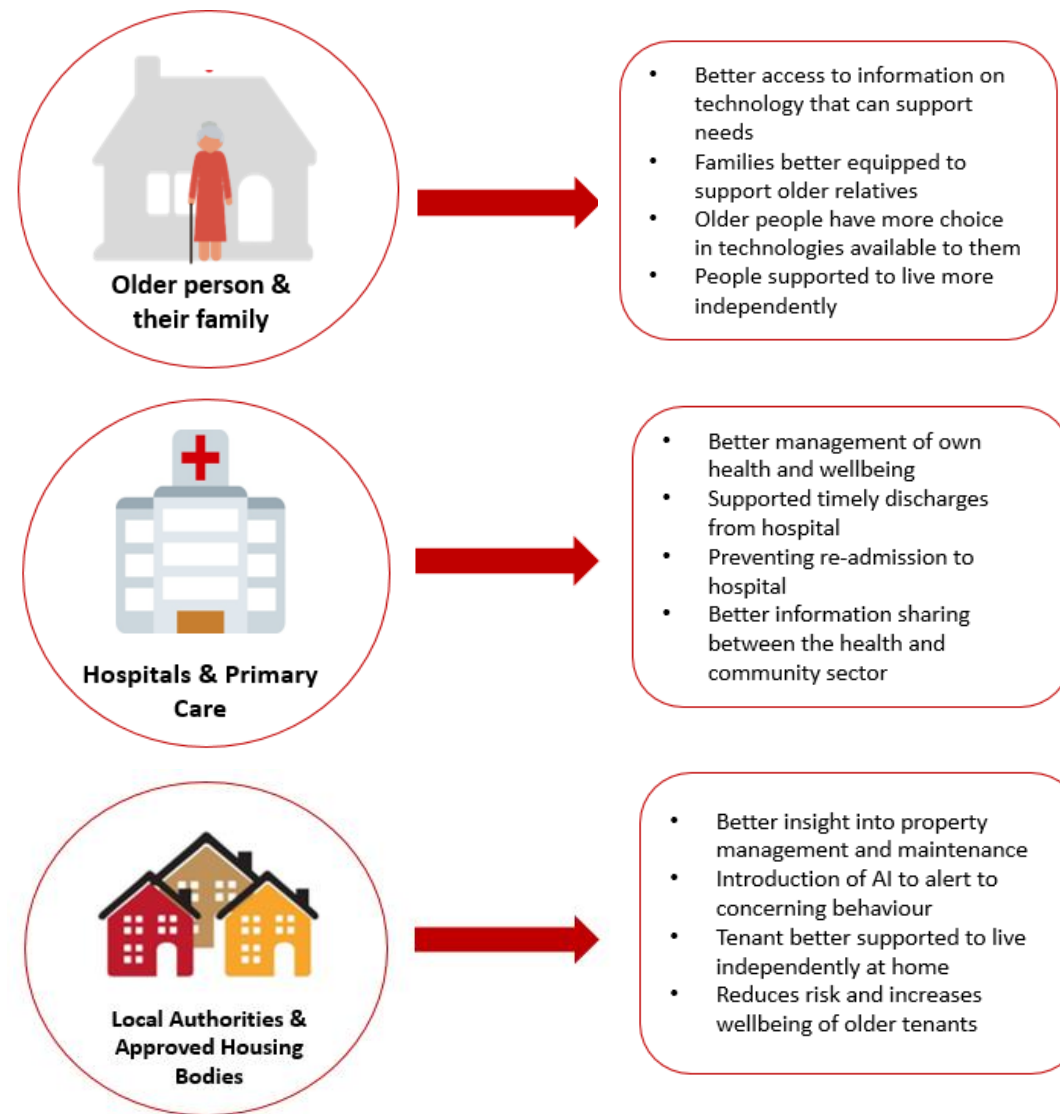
Older person & their family

- Better access to information on technology that can support needs
- Families better equipped to support older relatives
- Older people have more choice in technologies available to them
- People supported to live more independently

Hospitals & Primary Care

- Better management of own health and wellbeing
- Supported timely discharges from hospital
- Preventing re-admission to hospital
- Better information sharing between the health and community sector

Local Authorities & Approved Housing Bodies

- Better insight into property management and maintenance
- Introduction of AI to alert to concerning behaviour
- Tenant better supported to live independently at home
- Reduces risk and increases wellbeing of older tenants